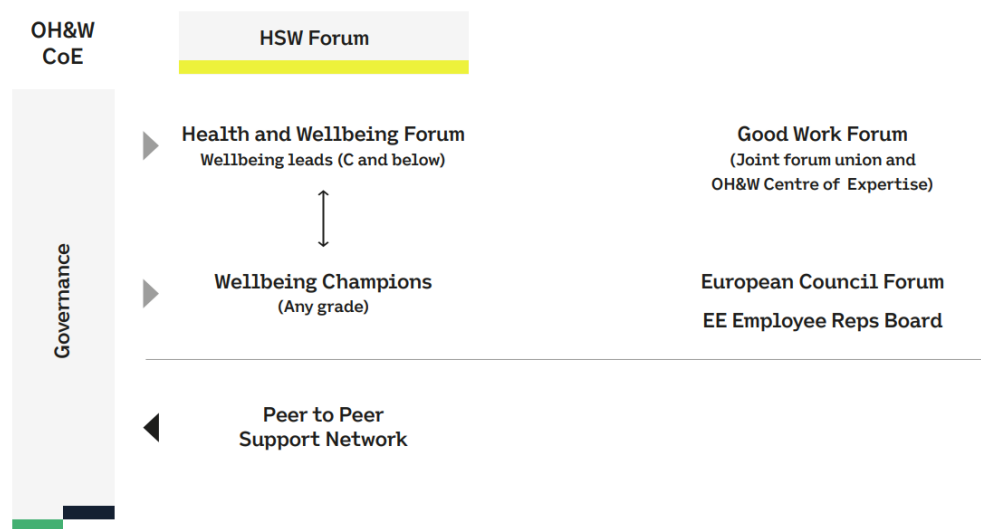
OH&W CoE

HSW Forum

Governance

Health and Wellbeing Forum
Wellbeing leads (C and below)

Good Work Forum
(Joint forum union and OH&W Centre of Expertise)

Wellbeing Champions
(Any grade)

European Council Forum

EE Employee Reps Board

Peer to Peer Support Network